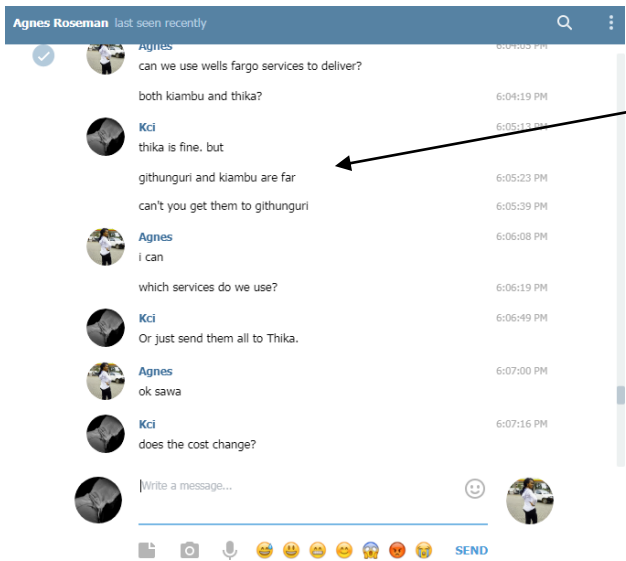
Agnes Roseman last seen recently

Agnes 6:04:03 PM
can we use wells fargo services to deliver?

both kiambu and thika? 6:04:19 PM

Kci 6:05:13 PM
thika is fine. but

githunguri and kiambu are far 6:05:23 PM

can't you get them to githunguri 6:05:39 PM

Agnes 6:06:08 PM
i can

which services do we use? 6:06:19 PM

Kci 6:06:49 PM
Or just send them all to Thika.

Agnes 6:07:00 PM
ok sawa

Kci 6:07:16 PM
does the cost change?

Write a message...

SEND